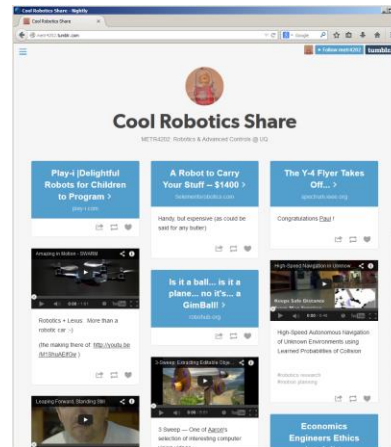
Cool Robotics Share - Nightly

Cool Robotics Share

metr4202.tumblr.com

Google

Follow metr4202

tumblr.

Cool Robotics Share

METR4202: Robotics & Advanced Controls @ UQ

Play-i |Delightful Robots for Children to Program >

play-i.com

Amazing in Motion - SWARM

Robotics + Lexus: More than a robotic car :-)

(the making there of: http://youtu.be/M1ShaAElOw )

Leaping Forward: Standing Stil

A Robot to Carry Your Stuff -- $1400 >

botsandbrains.com

Handy, but expensive (as could be said for any butler)

Is it a ball... is it a plane... no it's... a GimBall! >

robohub.org

3-Sweep: Extracting Editable Obje...

3 Sweep — One of Aaron's selection of interesting computer vision videos.

The Y-4 Flyer Takes Off... >

spectrum.ieee.org

Congratulations Paul !

High-Speed Navigation in Unknow...

High-Speed Autonomous Navigation of Unknown Environments using Learned Probabilities of Collision

#robotics research
#motion planning

Economics Engineers Ethics